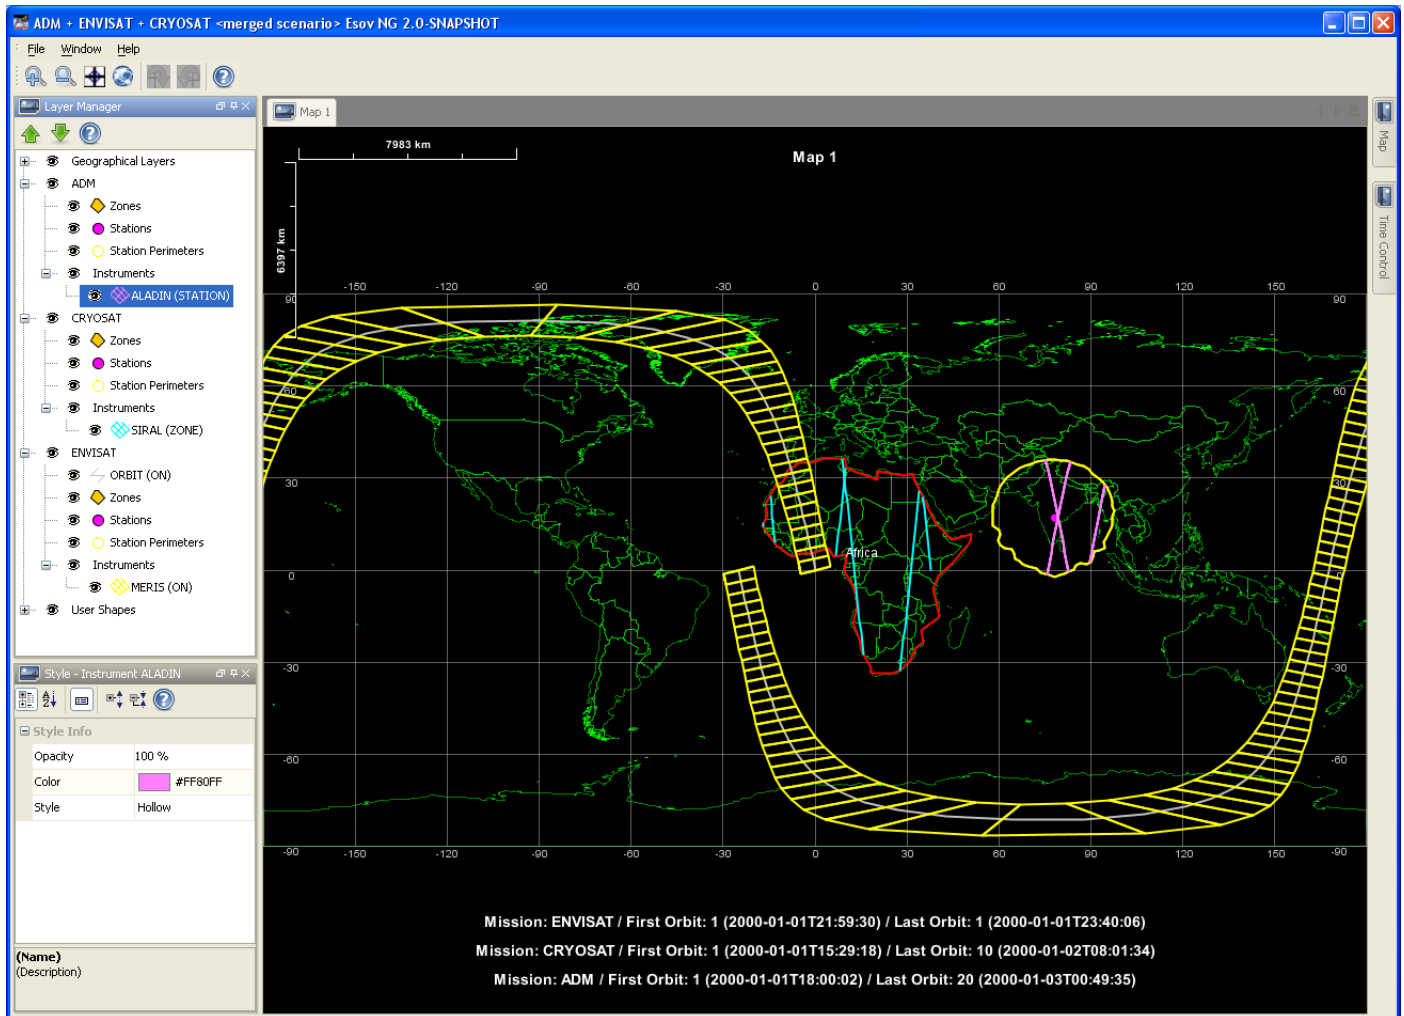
ADM + ENVISAT + CRYOSAT <merged scenario> Esov NG 2.0-SNAPSHOT

File Window Help

Layer Manager

Geographical Layers
ADM
Zones
Stations
Station Perimeters
Instruments
ALADIN (STATION)
CRYOSAT
Zones
Stations
Station Perimeters
Instruments
SIRAL (ZONE)
ENVISAT
ORBIT (ON)
Zones
Stations
Station Perimeters
Instruments
MERIS (ON)
User Shapes

Style - Instrument ALADIN

Style Info

| Opacity | 100 % |
|---|---|
| Color | #FF80FF |
| Style | Hollow |

(Name)
(Description)

Map 1

7983 km

6397 km

Map 1

-150 -120 -90 -60 -30 0 30 60 90 120 150

90 60 30 0 -30 -60 -90

90 60 30 0 -30 -60 -90

Africa

-150 -120 -90 -60 -30 0 30 60 90 120 150

Mission: ENVISAT / First Orbit: 1 (2000-01-01T21:59:30) / Last Orbit: 1 (2000-01-01T23:40:06)

Mission: CRYOSAT / First Orbit: 1 (2000-01-01T15:29:18) / Last Orbit: 10 (2000-01-02T08:01:34)

Mission: ADM / First Orbit: 1 (2000-01-01T18:00:02) / Last Orbit: 20 (2000-01-03T00:49:35)

Map

Time Control